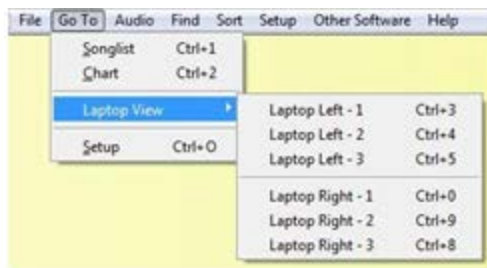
File Go To Audio Find Sort Setup Other Software Help

Songlist Ctrl+1
Chart Ctrl+2

Laptop View

Setup Ctrl+O

Laptop Left - 1 Ctrl+3
Laptop Left - 2 Ctrl+4
Laptop Left - 3 Ctrl+5

Laptop Right - 1 Ctrl+0
Laptop Right - 2 Ctrl+9
Laptop Right - 3 Ctrl+8